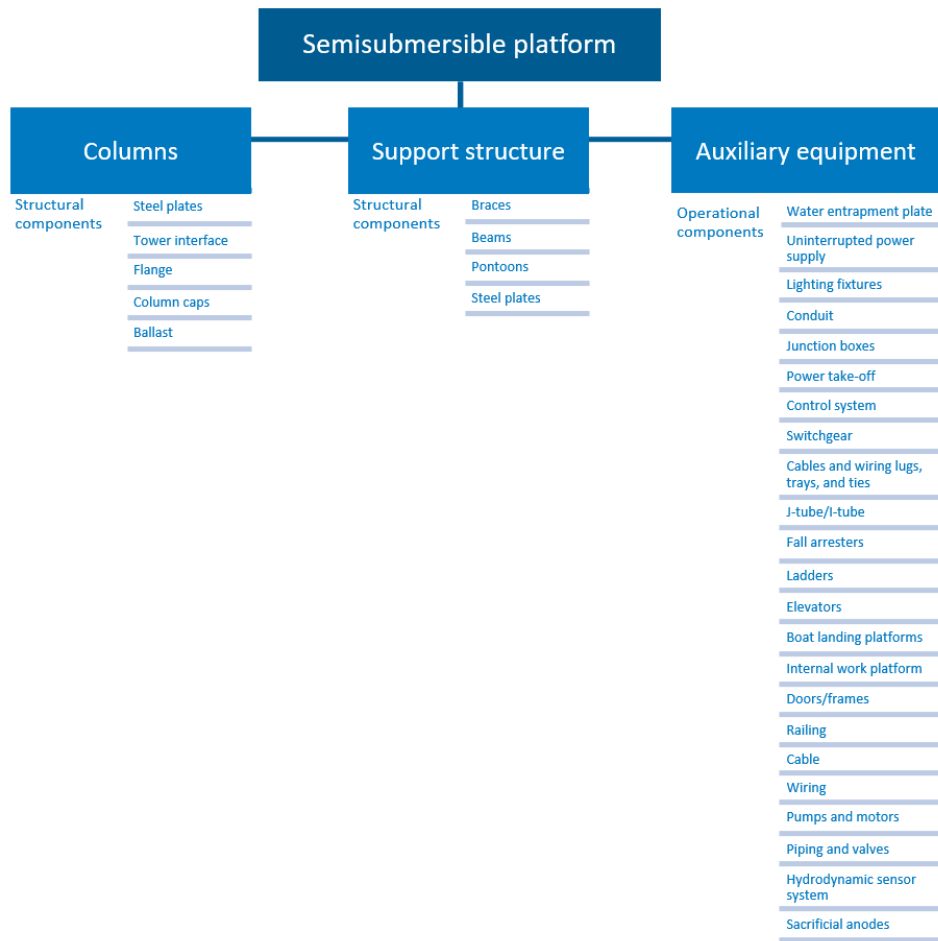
Semisubmersible platform

Columns

Structural components

Steel plates

Tower interface

Flange

Column caps

Ballast

Support structure

Structural components

Braces

Beams

Pontoons

Steel plates

Auxiliary equipment

Operational components

Water entrapment plate

Uninterrupted power supply

Lighting fixtures

Conduit

Junction boxes

Power take-off

Control system

Switchgear

Cables and wiring lugs, trays, and ties

J-tube/I-tube

Fall arresters

Ladders

Elevators

Boat landing platforms

Internal work platform

Doors/frames

Railing

Cable

Wiring

Pumps and motors

Piping and valves

Hydrodynamic sensor system

Sacrificial anodes